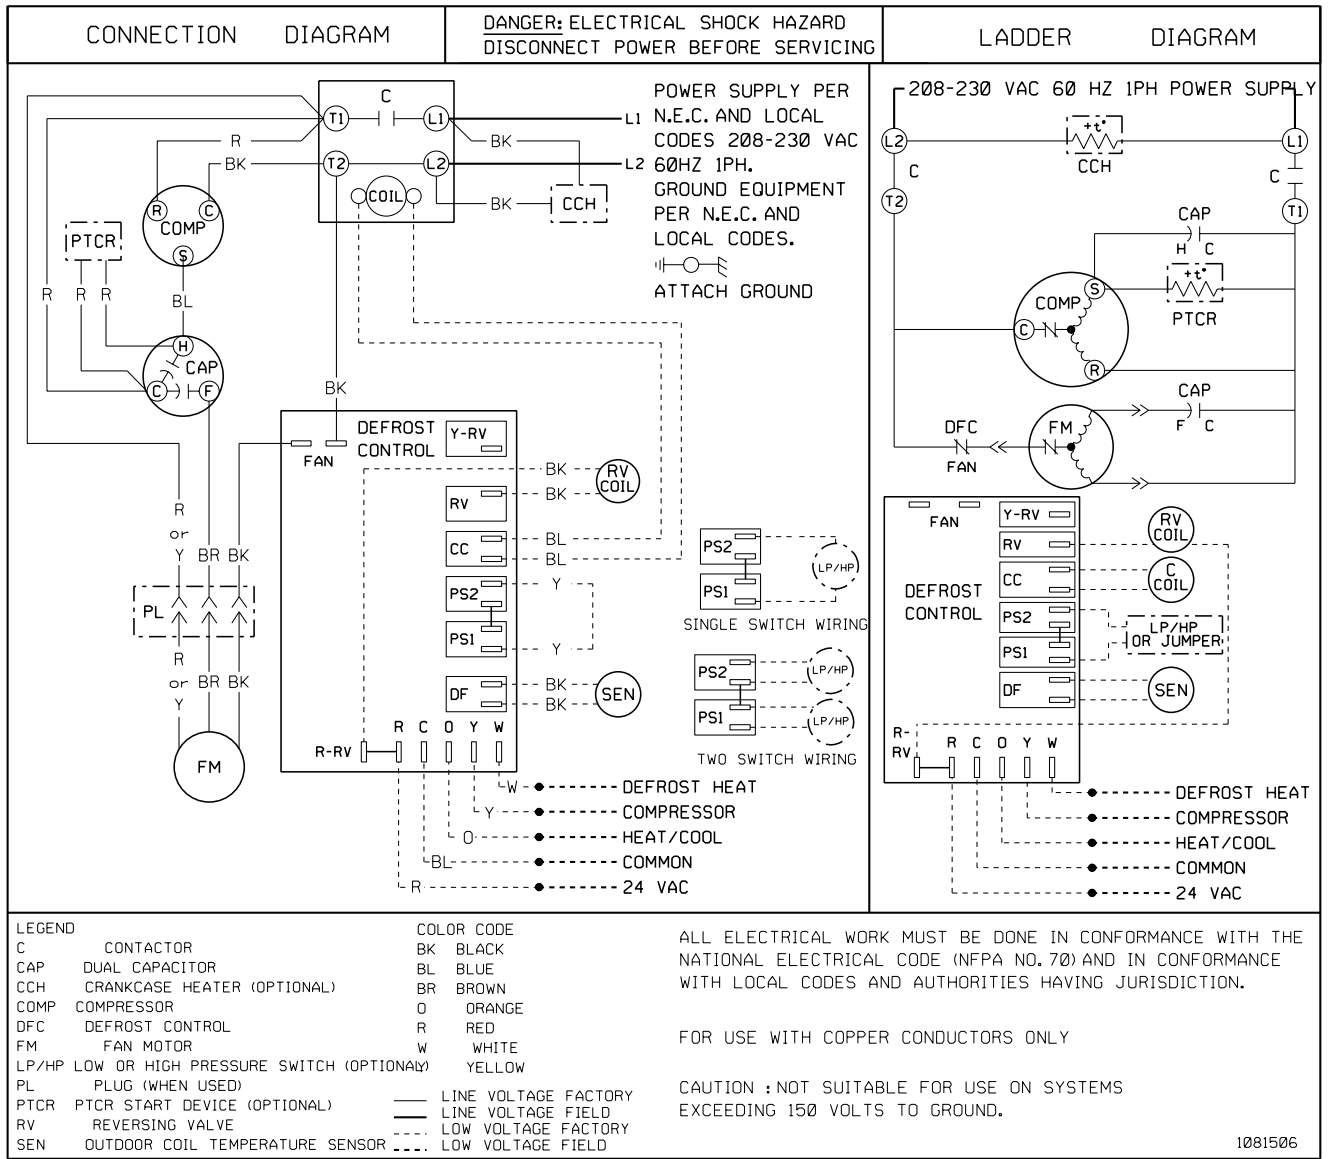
CONNECTION DIAGRAM

DANGER: ELECTRICAL SHOCK HAZARD
DISCONNECT POWER BEFORE SERVICING

LADDER DIAGRAM

C
T1
L1
T2
L2
COIL
L1
L2
R
BK
BK
BK
CCH
R
C
COMP
S
PTCR
R
R
R
BL
H
CAP
C
F

POWER SUPPLY PER N.E.C. AND LOCAL CODES 208-230 VAC 60HZ 1PH.
GROUND EQUIPMENT PER N.E.C. AND LOCAL CODES.
ATTACH GROUND

BK
DEFROST CONTROL
Y-RV
FAN
BK
RV COIL
BK
RV
CC
BL
BL
PS2
Y
PS1
Y
DF
BK
BK
SEN
R-RV
R C O Y W
R or Y BR BK
PL
R or Y BR BK
FM

PS2
PS1
LP/HP
SINGLE SWITCH WIRING
PS2
LP/HP
PS1
LP/HP
TWO SWITCH WIRING

W DEFROST HEAT
Y COMPRESSOR
O HEAT/COOL
BL COMMON
R 24 VAC

208-230 VAC 60 HZ 1PH POWER SUPPLY
L2
CCH
L1
C
C
T2
T1
CAP
H C
COMP
S
C
PTCR
R
CAP
F C
DFC
FM
FAN
FAN
Y-RV
RV COIL
RV
DEFROST CONTROL
CC
C COIL
PS2
LP/HP OR JUMPER
PS1
DF
SEN
R-RV
R C O Y W
DEFROST HEAT
COMPRESSOR
HEAT/COOL
COMMON
24 VAC

LEGEND
C CONTACTOR
CAP DUAL CAPACITOR
CCH CRANKCASE HEATER (OPTIONAL)
COMP COMPRESSOR
DFC DEFROST CONTROL
FM FAN MOTOR
LP/HP LOW OR HIGH PRESSURE SWITCH (OPTIONAL)
PL PLUG (WHEN USED)
PTCR PTCR START DEVICE (OPTIONAL)
RV REVERSING VALVE
SEN OUTDOOR COIL TEMPERATURE SENSOR

COLOR CODE
BK BLACK
BL BLUE
BR BROWN
O ORANGE
R RED
W WHITE
Y YELLOW

LINE VOLTAGE FACTORY
LINE VOLTAGE FIELD
LOW VOLTAGE FACTORY
LOW VOLTAGE FIELD

ALL ELECTRICAL WORK MUST BE DONE IN CONFORMANCE WITH THE NATIONAL ELECTRICAL CODE (NFPA NO. 70) AND IN CONFORMANCE WITH LOCAL CODES AND AUTHORITIES HAVING JURISDICTION.

FOR USE WITH COPPER CONDUCTORS ONLY

CAUTION : NOT SUITABLE FOR USE ON SYSTEMS EXCEEDING 150 VOLTS TO GROUND.

1081506